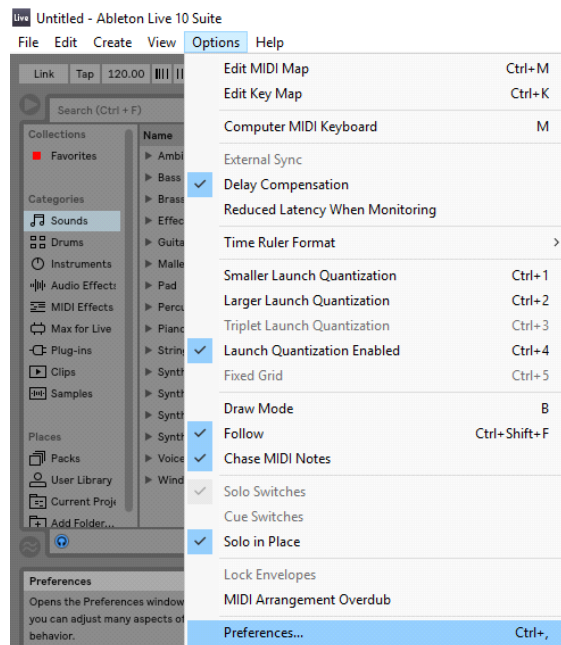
Live Untitled - Ableton Live 10 Suite

File Edit Create View Options Help

Link Tap 120.00

Search (Ctrl + F)

Collections
Favorites

Categories
Sounds
Drums
Instruments
Audio Effects
MIDI Effects
Max for Live
Plug-ins
Clips
Samples

Places
Packs
User Library
Current Proje
Add Folder...

Name
Ambi
Bass
Brass
Effec
Guita
Malle
Pad
Percu
Piano
String
Synth
Synth
Synth
Synth
Voice
Wind

Preferences
Opens the Preferences window you can adjust many aspects of behavior.

Edit MIDI Map Ctrl+M
Edit Key Map Ctrl+K
Computer MIDI Keyboard M
External Sync
Delay Compensation
Reduced Latency When Monitoring
Time Ruler Format
Smaller Launch Quantization Ctrl+1
Larger Launch Quantization Ctrl+2
Triplet Launch Quantization Ctrl+3
Launch Quantization Enabled Ctrl+4
Fixed Grid Ctrl+5
Draw Mode B
Follow Ctrl+Shift+F
Chase MIDI Notes
Solo Switches
Cue Switches
Solo in Place
Lock Envelopes
MIDI Arrangement Overdub
Preferences... Ctrl+,